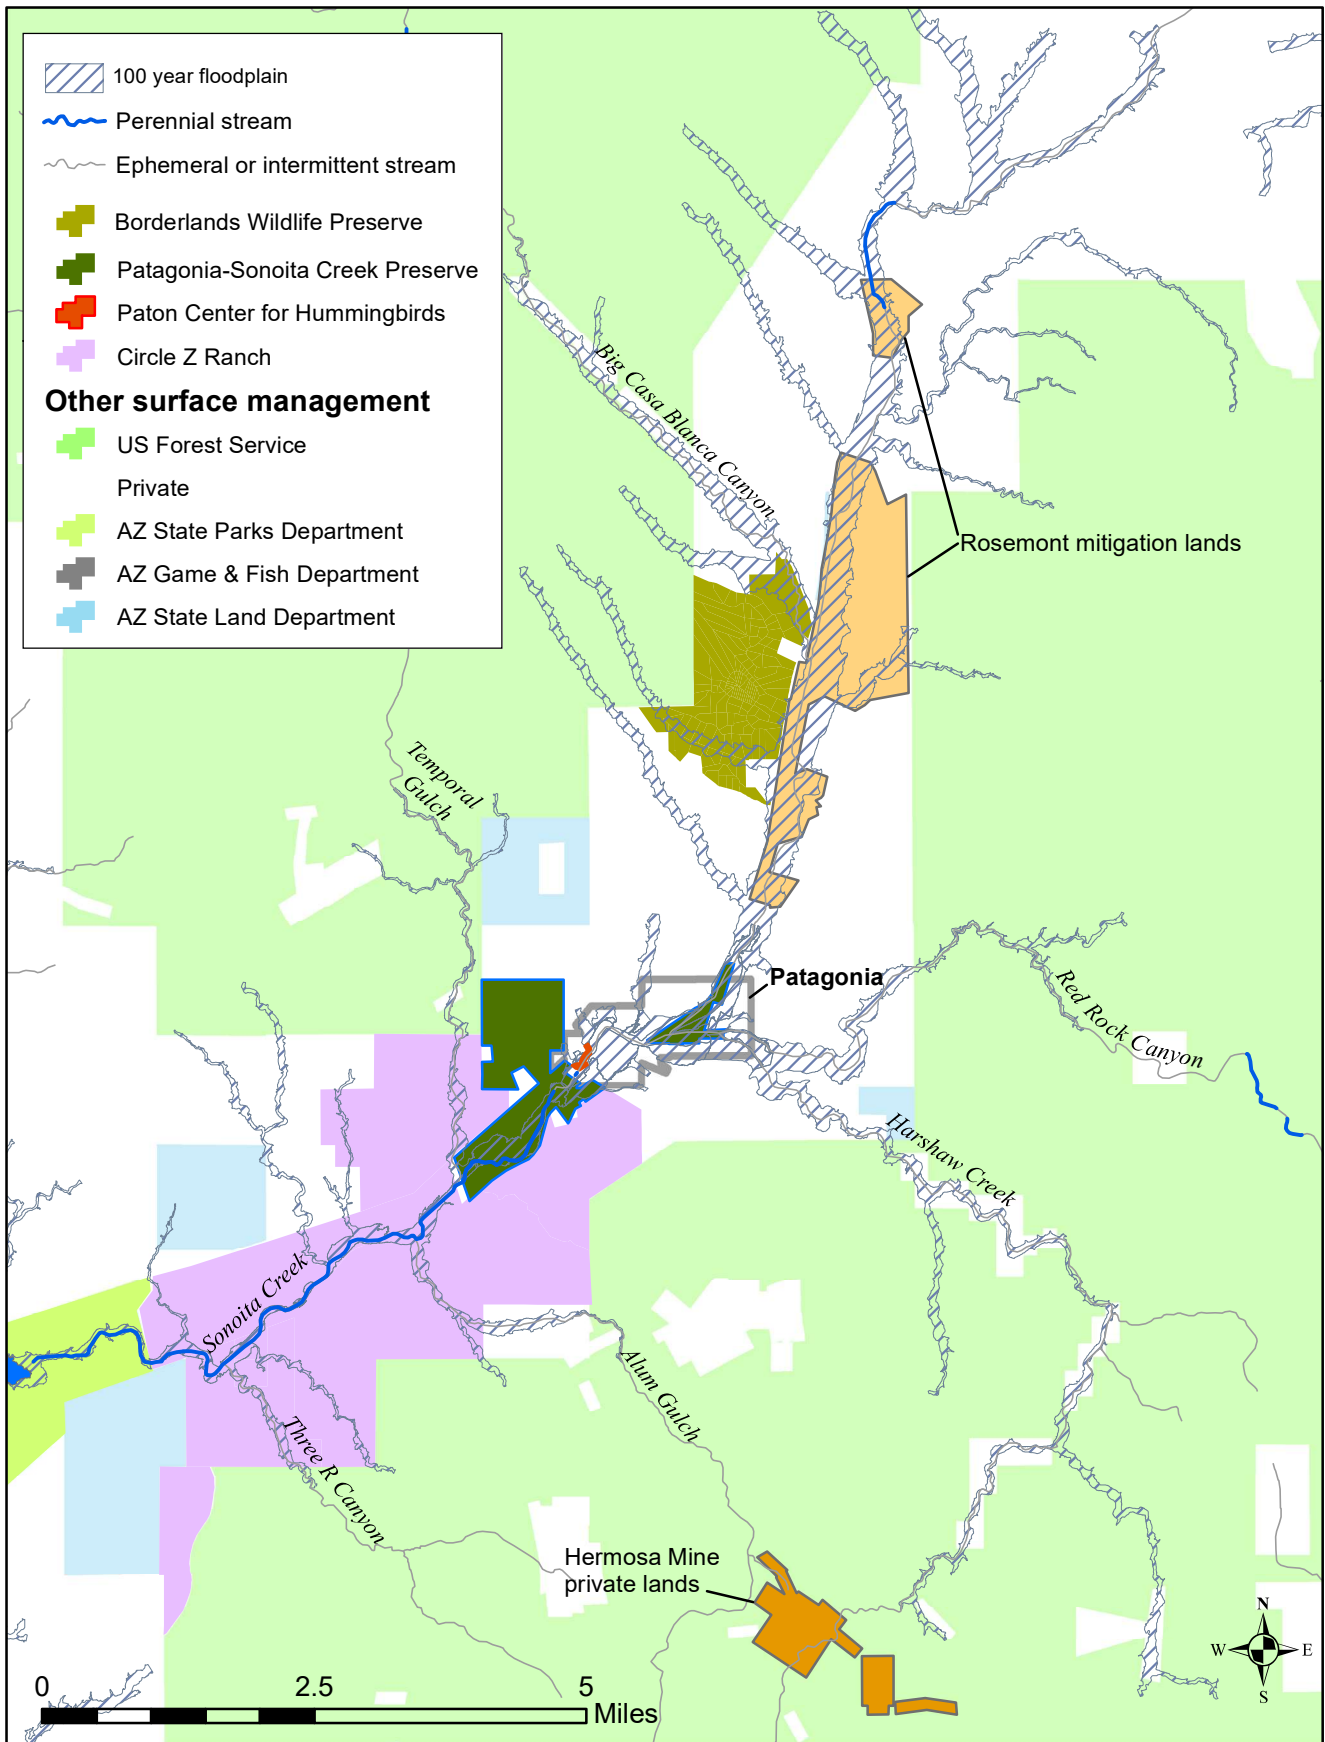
100 year floodplain
Perennial stream
Ephemeral or intermittent stream
Borderlands Wildlife Preserve
Patagonia-Sonoita Creek Preserve
Paton Center for Hummingbirds
Circle Z Ranch
Other surface management
US Forest Service
Private
AZ State Parks Department
AZ Game & Fish Department
AZ State Land Department

Big Casa Blanca Canyon
Rosemont mitigation lands
Temporal Gulch
Patagonia
Red Rock Canyon
Harshaw Creek
Sonoita Creek
Alum Gulch
Three R Canyon
Hermosa Mine private lands

0
2.5
5
Miles
N
W
E
S